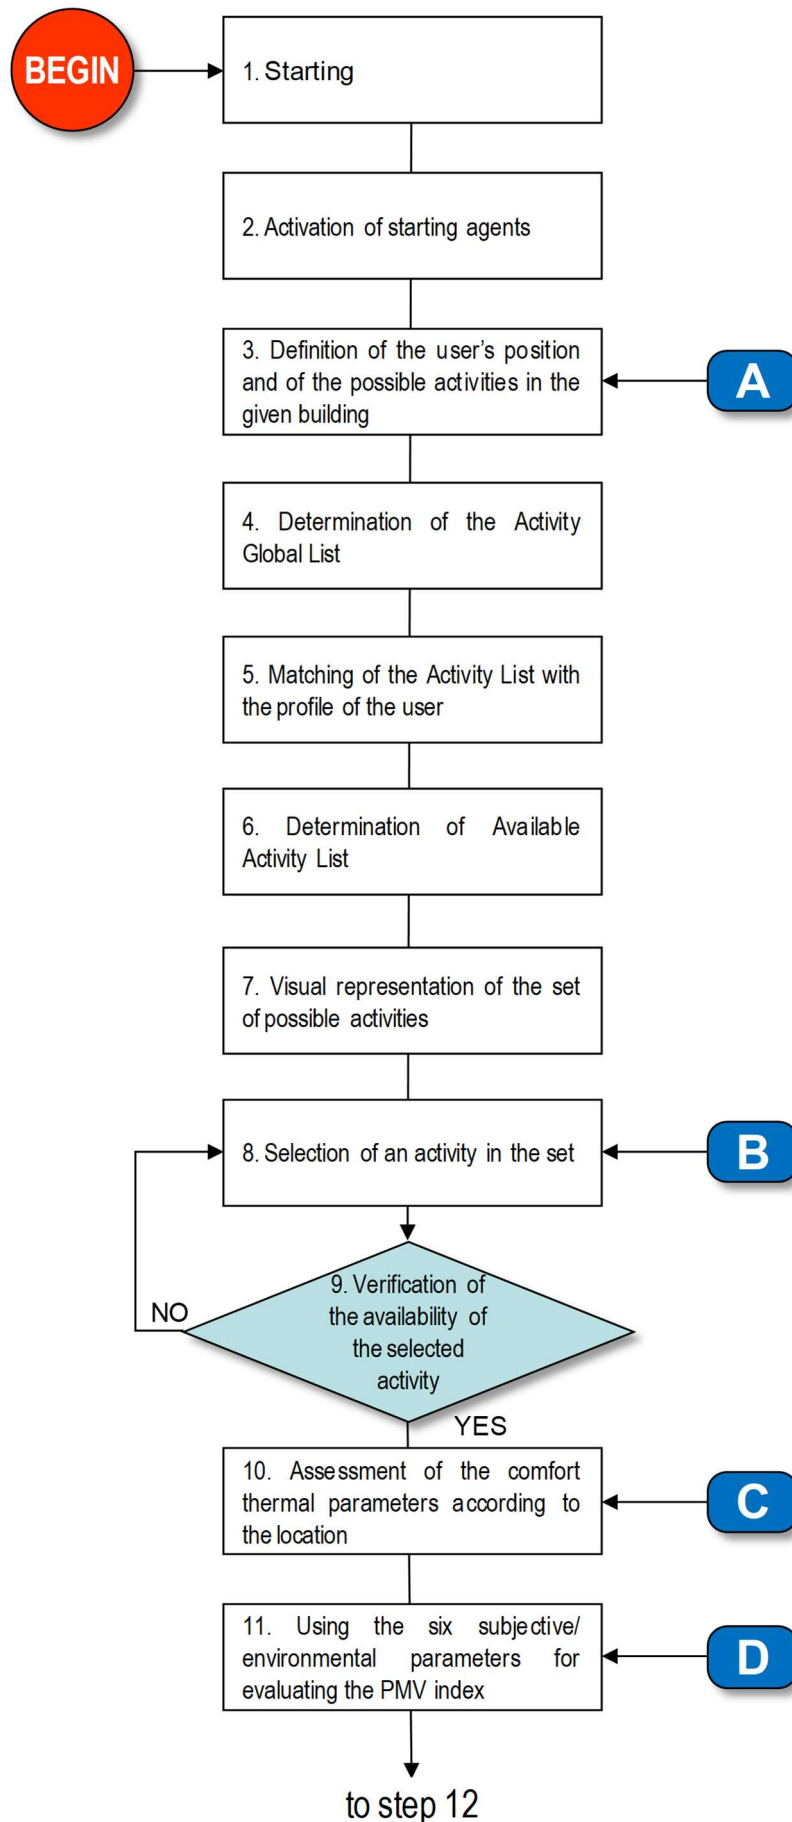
BEGIN

1. Starting

2. Activation of starting agents

3. Definition of the user's position and of the possible activities in the given building

A

4. Determination of the Activity Global List

5. Matching of the Activity List with the profile of the user

6. Determination of Available Activity List

7. Visual representation of the set of possible activities

8. Selection of an activity in the set

B

9. Verification of the availability of the selected activity

NO

YES

10. Assessment of the comfort thermal parameters according to the location

C

11. Using the six subjective/ environmental parameters for evaluating the PMV index

D

to step 12